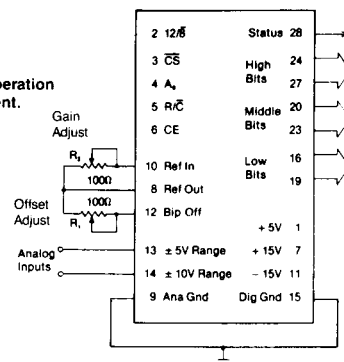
peration
ent.

Gain Adjust

$R_1$

100Ω

Offset Adjust

100Ω

$R_1$

Analog Inputs

2 12/$\overline{8}$
3 $\overline{CS}$
4 $A_0$
5 R/$\overline{C}$
6 CE
10 Ref In
8 Ref Out
12 Bip Off
13 ± 5V Range
14 ± 10V Range
9 Ana Gnd

Status 28
High Bits 24 27
Middle Bits 20 23
Low Bits 16 19
+ 5V 1
+ 15V 7
− 15V 11
Dig Gnd 15